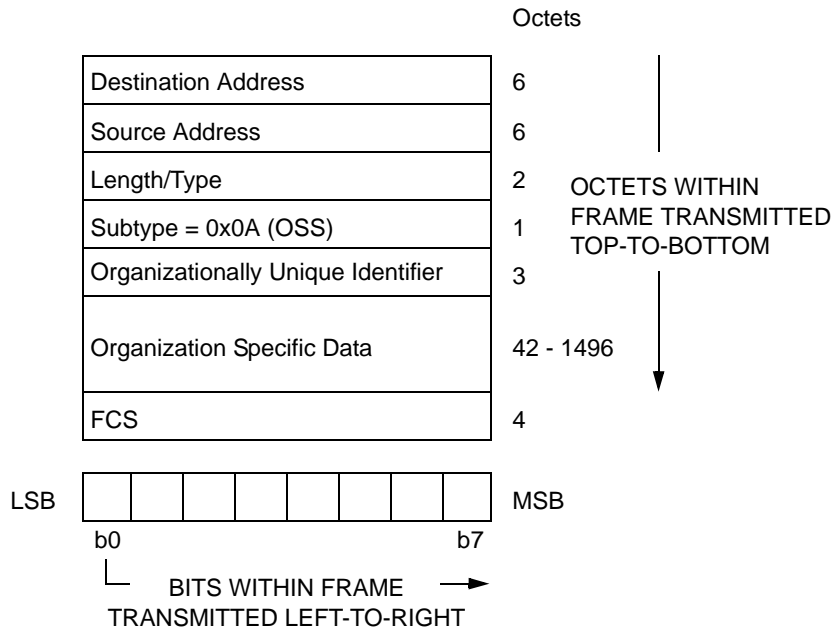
Octets

| | |
|---|---|
| Destination Address | 6 |
| Source Address | 6 |
| Length/Type | 2 |
| Subtype = 0x0A (OSS) | 1 |
| Organizationally Unique Identifier | 3 |
| Organization Specific Data | 42 - 1496 |
| FCS | 4 |

OCTETS WITHIN FRAME TRANSMITTED TOP-TO-BOTTOM

LSB

MSB

b0

b7

BITS WITHIN FRAME TRANSMITTED LEFT-TO-RIGHT